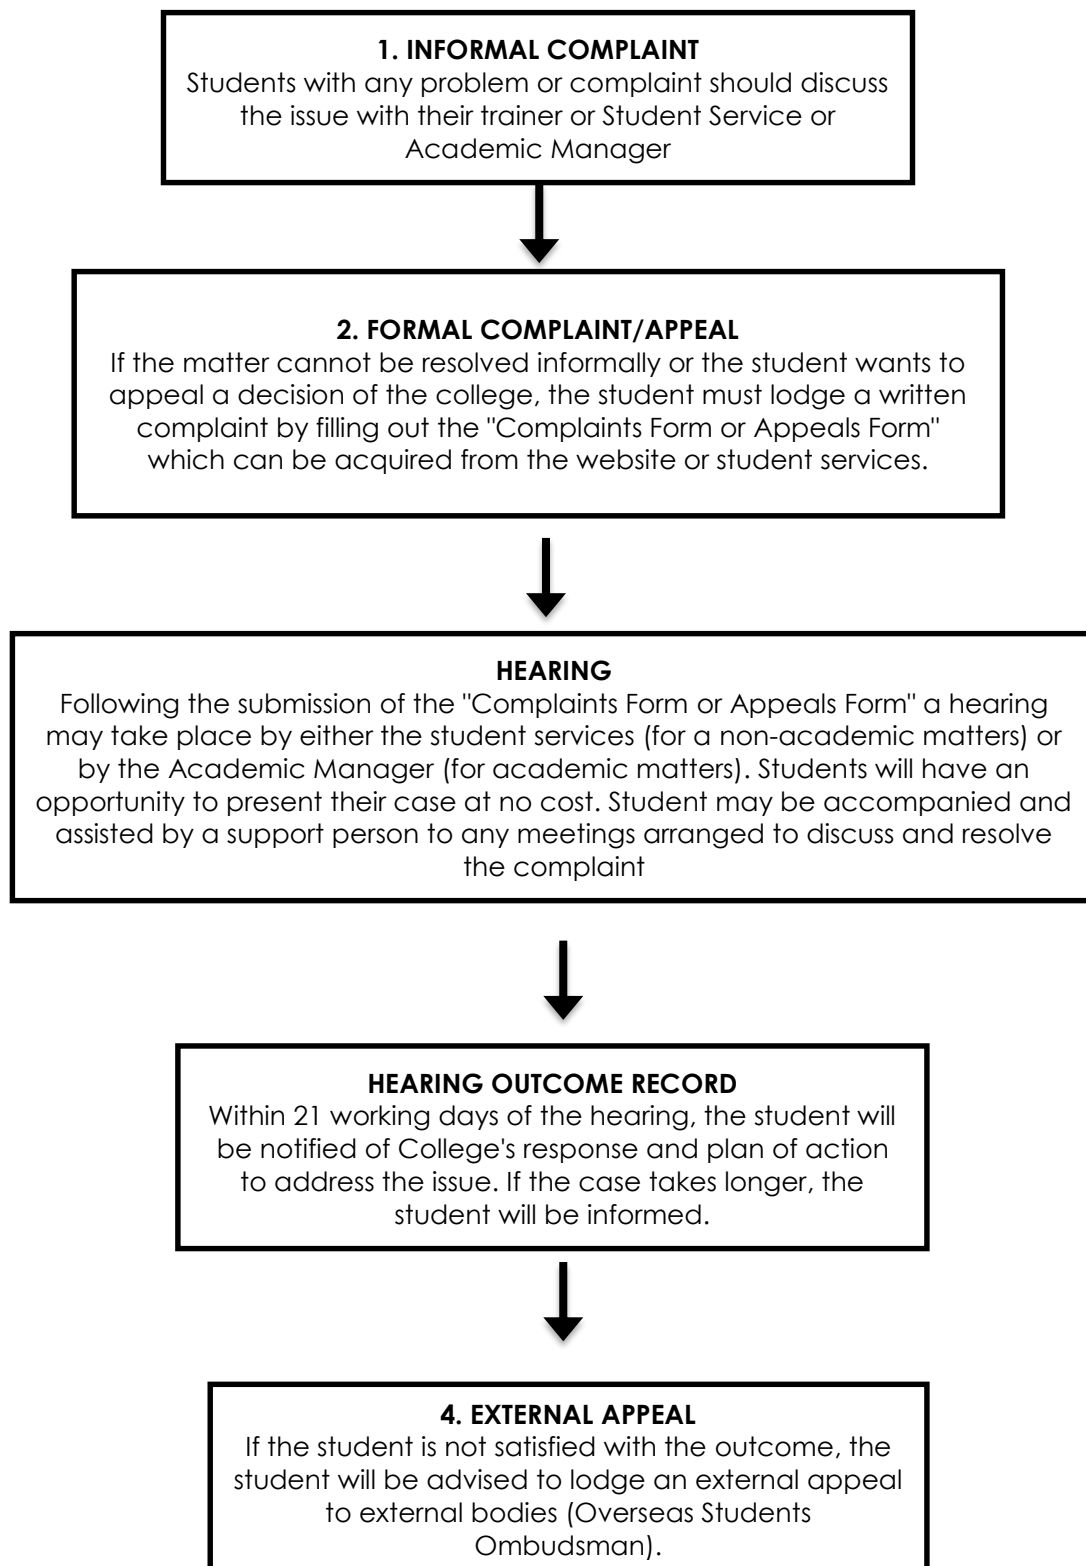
**1. INFORMAL COMPLAINT**
Students with any problem or complaint should discuss the issue with their trainer or Student Service or Academic Manager

**2. FORMAL COMPLAINT/APPEAL**
If the matter cannot be resolved informally or the student wants to appeal a decision of the college, the student must lodge a written complaint by filling out the "Complaints Form or Appeals Form" which can be acquired from the website or student services.

**HEARING**
Following the submission of the "Complaints Form or Appeals Form" a hearing may take place by either the student services (for a non-academic matters) or by the Academic Manager (for academic matters). Students will have an opportunity to present their case at no cost. Student may be accompanied and assisted by a support person to any meetings arranged to discuss and resolve the complaint

**HEARING OUTCOME RECORD**
Within 21 working days of the hearing, the student will be notified of College's response and plan of action to address the issue. If the case takes longer, the student will be informed.

**4. EXTERNAL APPEAL**
If the student is not satisfied with the outcome, the student will be advised to lodge an external appeal to external bodies (Overseas Students Ombudsman).